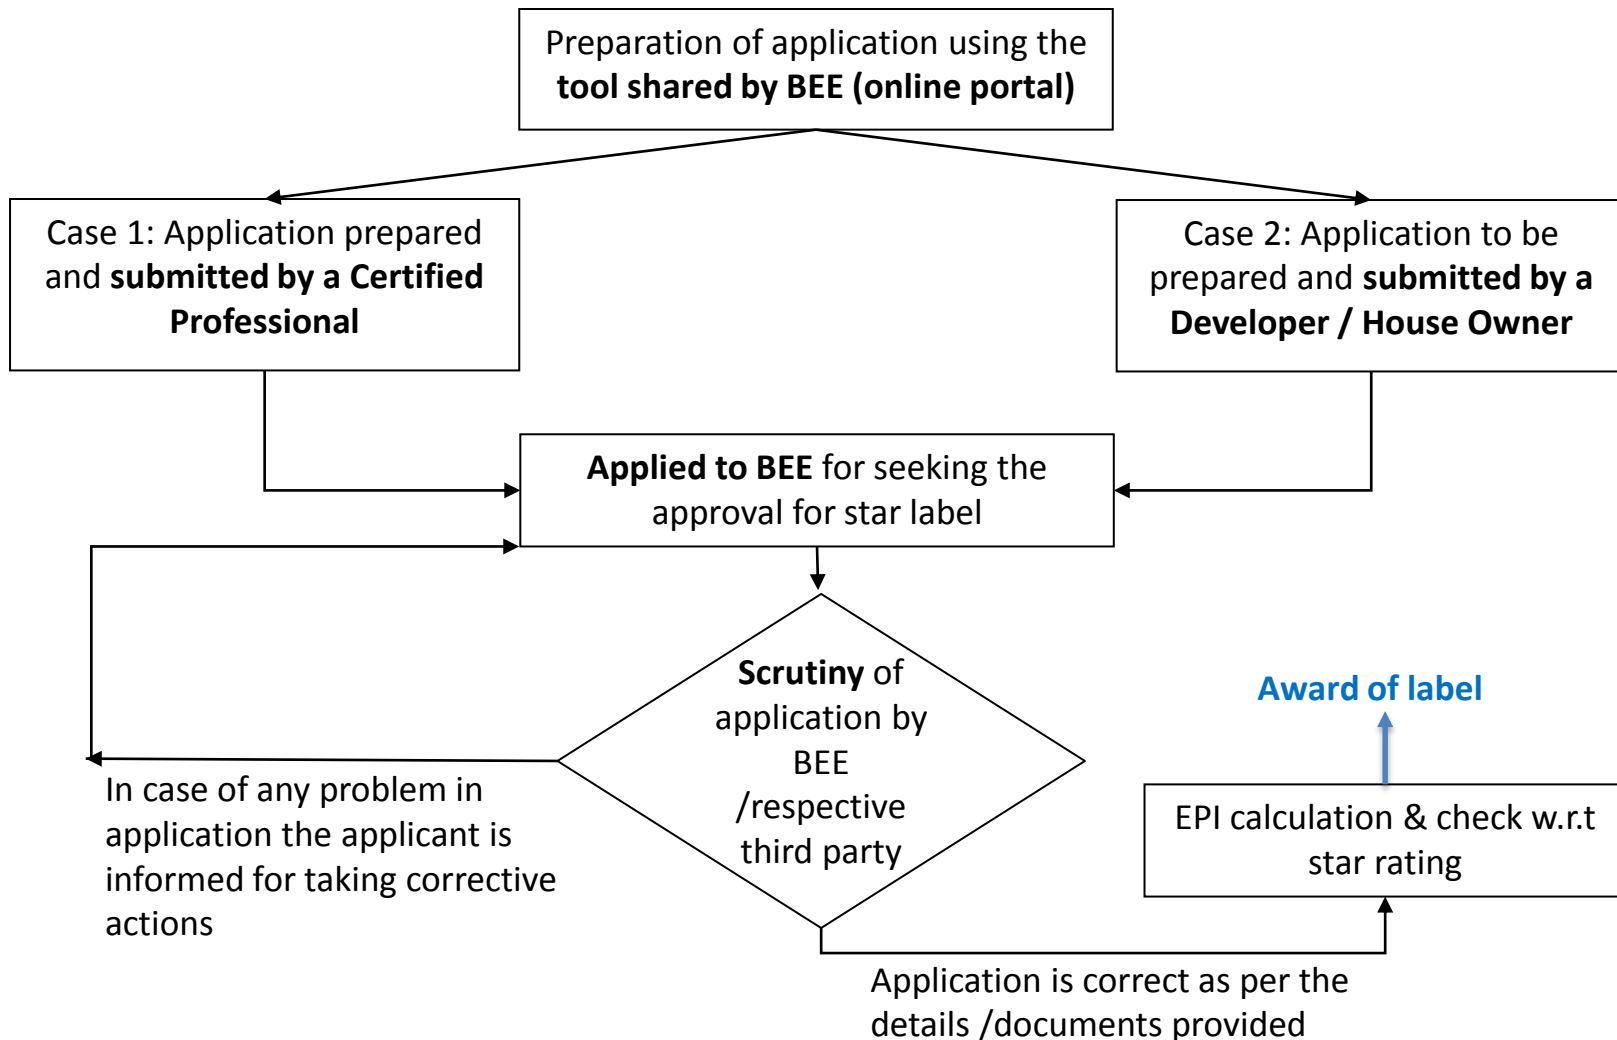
Preparation of application using the tool shared by BEE (online portal)

Case 1: Application prepared and submitted by a Certified Professional

Case 2: Application to be prepared and submitted by a Developer / House Owner

Applied to BEE for seeking the approval for star label

Scrutiny of application by BEE /respective third party

In case of any problem in application the applicant is informed for taking corrective actions

Award of label

EPI calculation & check w.r.t star rating

Application is correct as per the details /documents provided